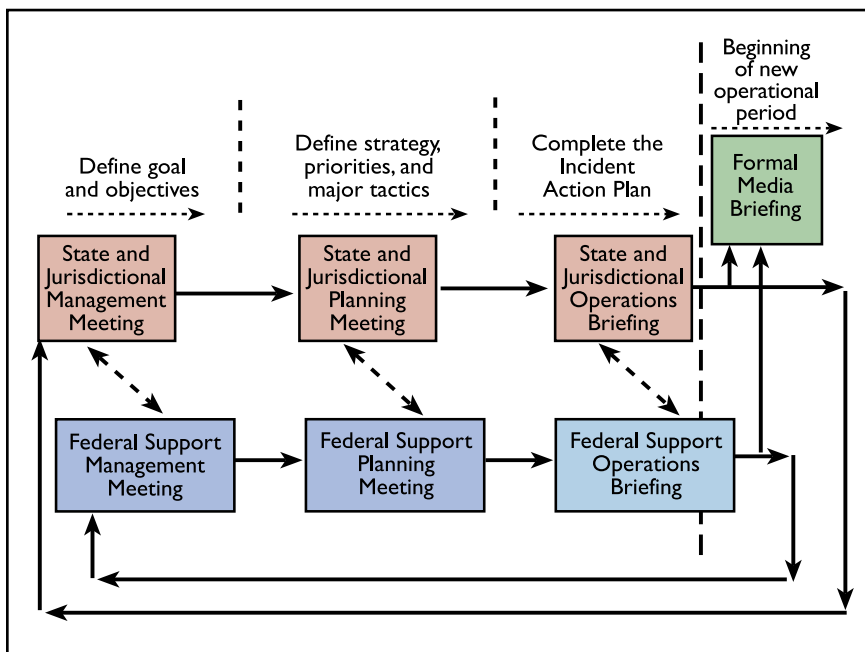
Beginning of new operational period

Define goal and objectives

Define strategy, priorities, and major tactics

Complete the Incident Action Plan

Formal Media Briefing

State and Jurisdictional Management Meeting

State and Jurisdictional Planning Meeting

State and Jurisdictional Operations Briefing

Federal Support Management Meeting

Federal Support Planning Meeting

Federal Support Operations Briefing